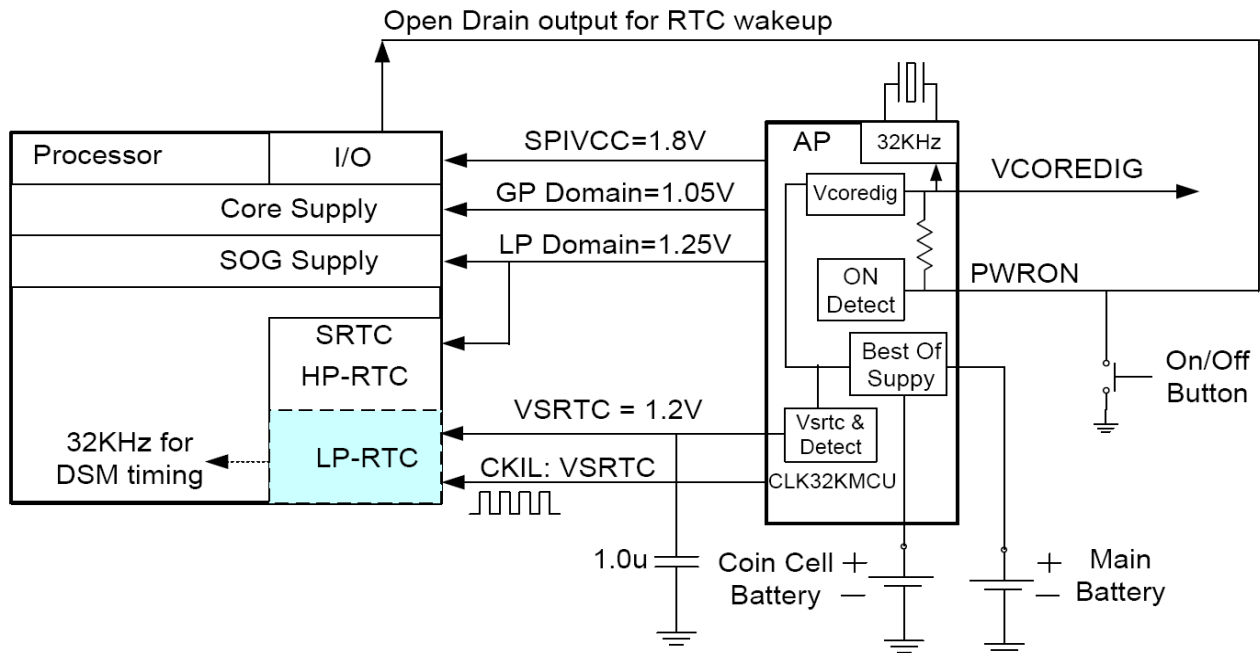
Open Drain output for RTC wakeup

Processor
I/O
Core Supply
SOG Supply
SRTC
HP-RTC
32KHz for DSM timing
LP-RTC

SPIVCC=1.8V
GP Domain=1.05V
LP Domain=1.25V
VSRTC = 1.2V
CKIL: VSRTC

AP
32KHz
Vcoredig
ON Detect
Best Of Suppy
Vsrtc & Detect
CLK32KMCU

VCOREDIG
PWRON
On/Off Button

1.0u
Coin Cell Battery
+
−
+
−
Main Battery